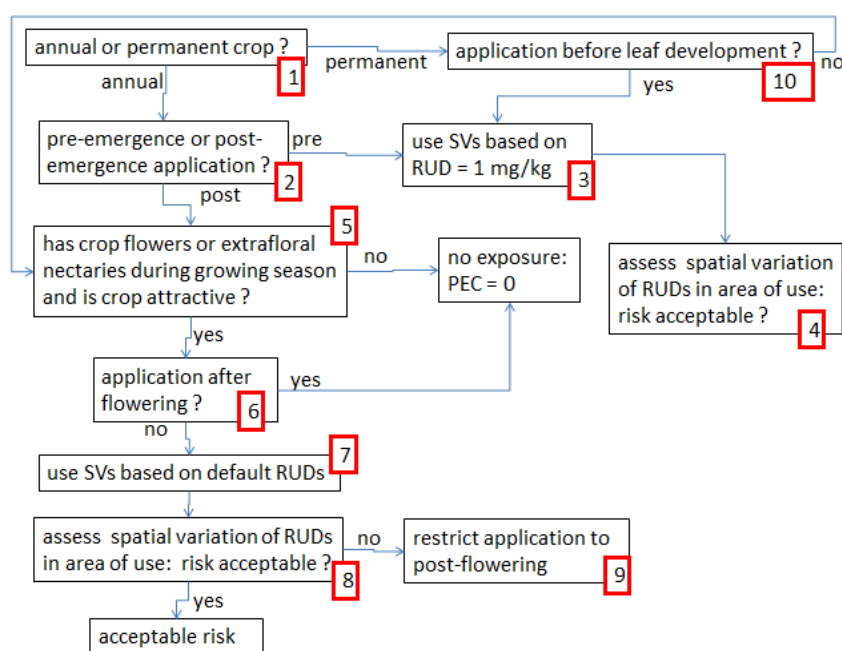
annual or permanent crop ?
1

permanent

application before leaf development ?
10

no

annual

yes

pre-emergence or post-emergence application ?
2

pre

use SVs based on RUD = 1 mg/kg
3

post

has crop flowers or extrafloral nectaries during growing season and is crop attractive ?
5

no

no exposure: PEC = 0

assess spatial variation of RUDs in area of use: risk acceptable ?
4

yes

application after flowering ?
6

yes

no

use SVs based on default RUDs
7

assess spatial variation of RUDs in area of use: risk acceptable ?
8

no

restrict application to post-flowering
9

yes

acceptable risk